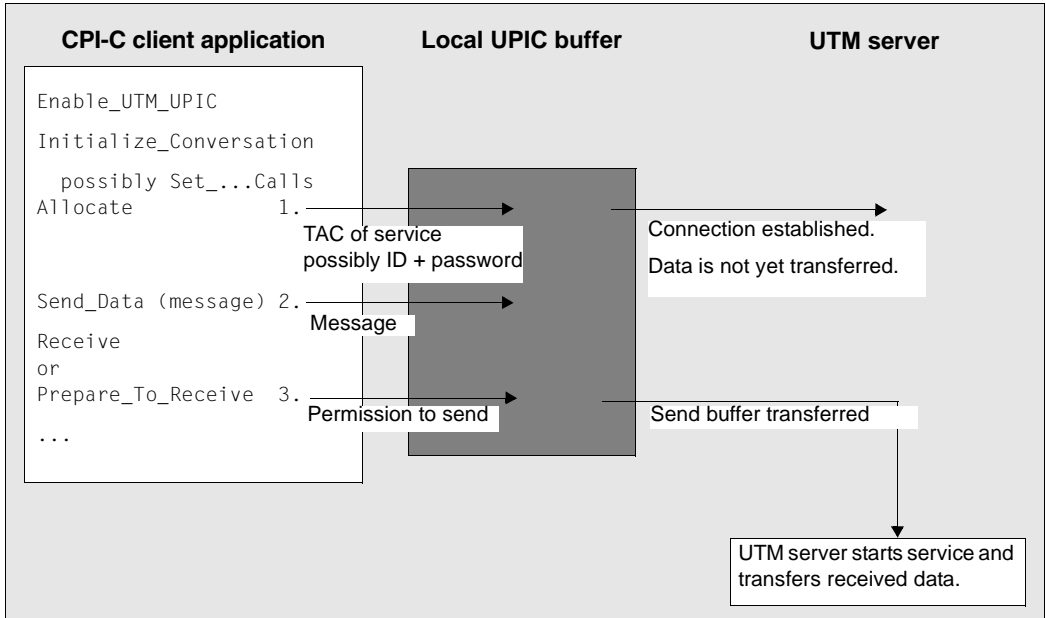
CPI-C client application

Local UPIC buffer

UTM server

Enable_UTM_UPIC

Initialize_Conversation

possibly Set_...Calls

Allocate 1.

TAC of service possibly ID + password

Connection established.

Data is not yet transferred.

Send_Data (message) 2.

Message

Receive
or
Prepare_To_Receive 3.

Permission to send

Send buffer transferred

...

UTM server starts service and transfers received data.